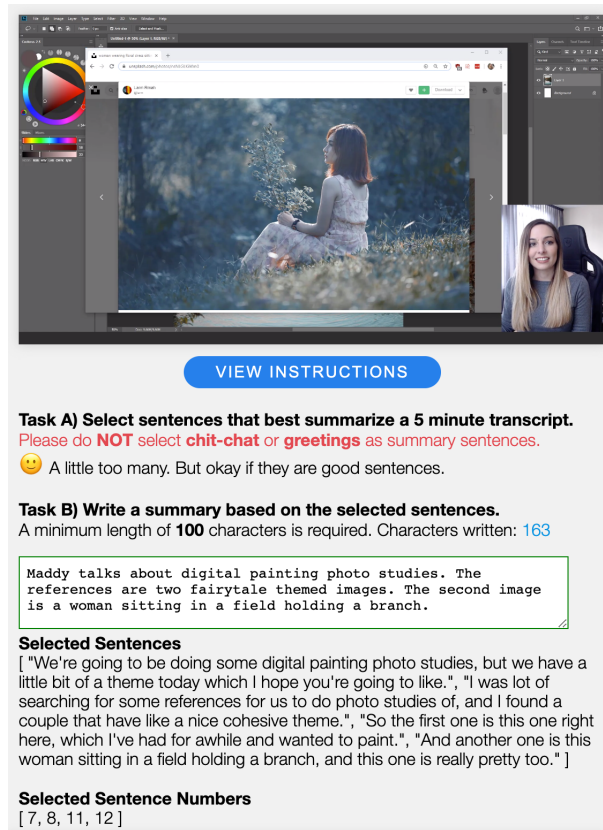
VIEW INSTRUCTIONS

Task A) Select sentences that best summarize a 5 minute transcript.
Please do NOT select chit-chat or greetings as summary sentences.
🙂 A little too many. But okay if they are good sentences.

Task B) Write a summary based on the selected sentences.
A minimum length of 100 characters is required. Characters written: 163

Maddy talks about digital painting photo studies. The references are two fairytale themed images. The second image is a woman sitting in a field holding a branch.

Selected Sentences
[ "We're going to be doing some digital painting photo studies, but we have a little bit of a theme today which I hope you're going to like.", "I was lot of searching for some references for us to do photo studies of, and I found a couple that have like a nice cohesive theme.", "So the first one is this one right here, which I've had for awhile and wanted to paint.", "And another one is this woman sitting in a field holding a branch, and this one is really pretty too." ]

Selected Sentence Numbers
[ 7, 8, 11, 12 ]